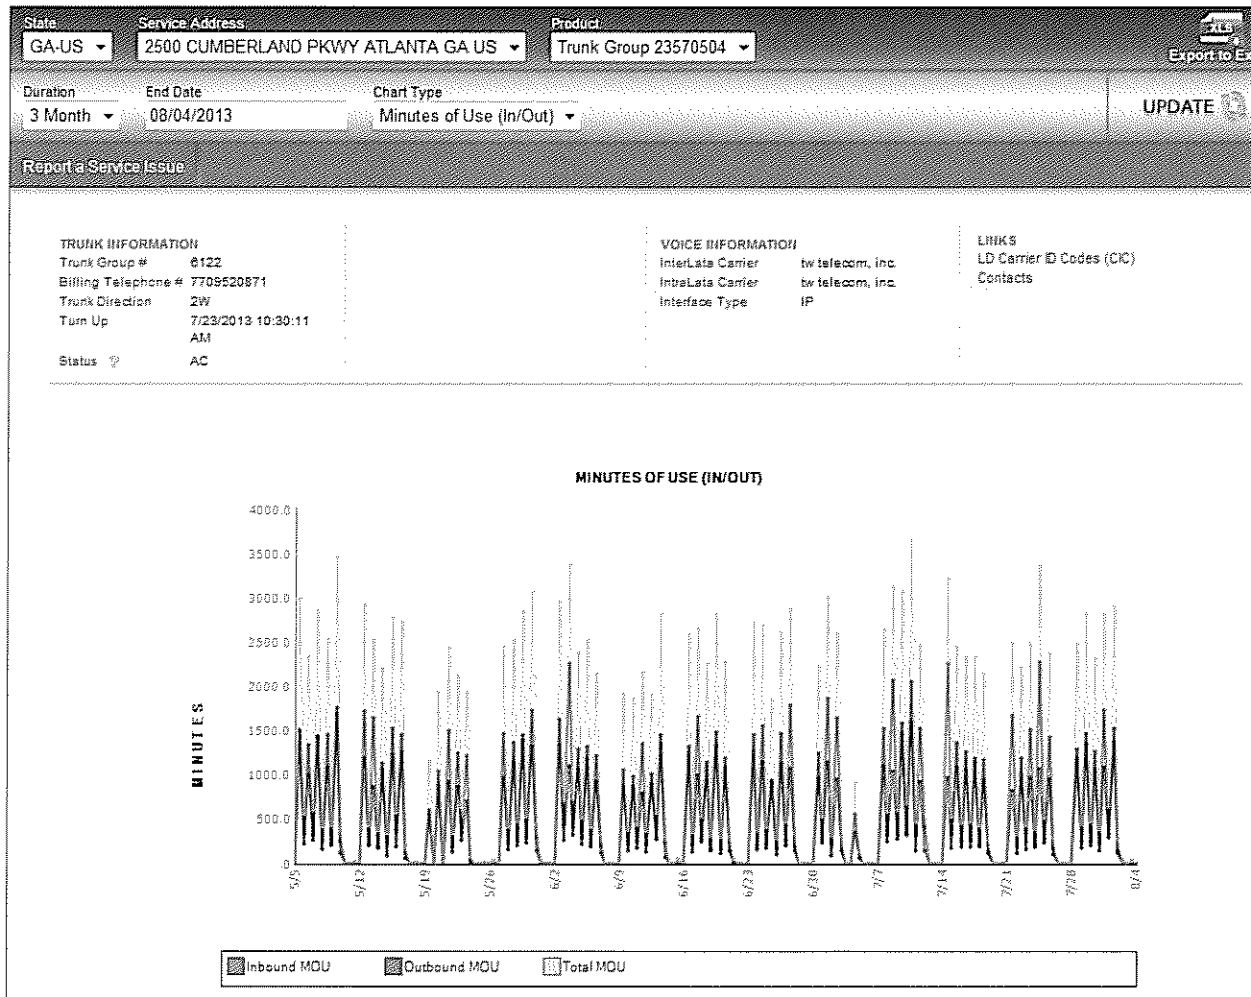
State
GA-US

Service Address
2500 CUMBERLAND PKWY ATLANTA GA US

Product
Trunk Group 23570504

XLS
Export to E

Duration
3 Month

End Date
08/04/2013

Chart Type
Minutes of Use (In/Out)

UPDATE

Report a Service Issue

TRUNK INFORMATION
Trunk Group # 6122
Billing Telephone # 7709520871
Trunk Direction 2W
Turn Up 7/23/2013 10:30:11 AM
Status AC

VOICE INFORMATION
InterLata Carrier tw telecom, inc.
IntraLata Carrier tw telecom, inc.
Interface Type IP

LINKS
LD Carrier ID Codes (CIC)
Contacts

MINUTES OF USE (IN/OUT)

4000.0
3500.0
3000.0
2500.0
2000.0
1500.0
1000.0
500.0
0

MINUTES

5/5
5/12
5/19
5/26
6/2
6/9
6/16
6/23
6/30
7/7
7/14
7/21
7/28
8/4

Inbound MOU
Outbound MOU
Total MOU